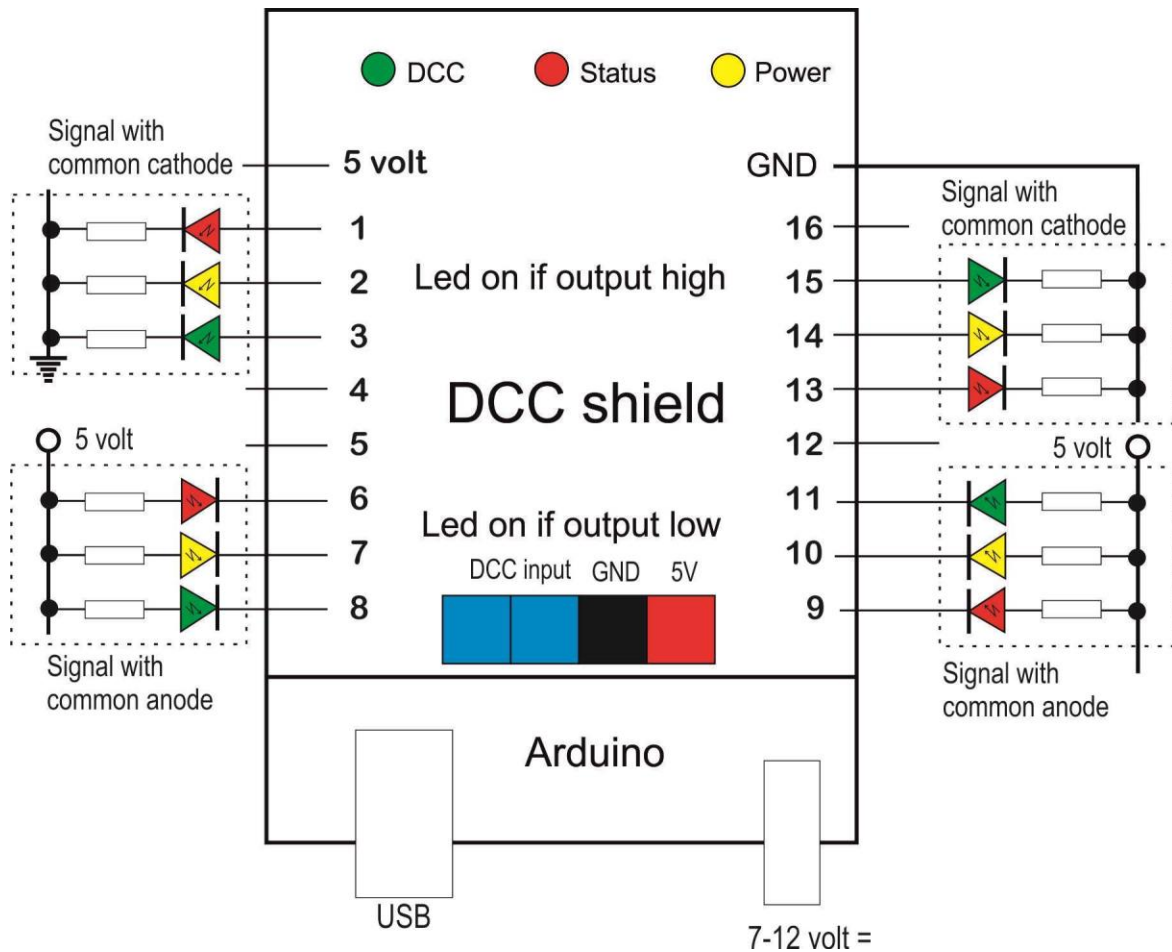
DCC Status Power

Signal with common cathode

5 volt

GND

Signal with common cathode

1

16

2

Led on if output high

15

3

14

4

DCC shield

13

5 volt

5

12

5 volt

6

11

Led on if output low

7

10

DCC input GND 5V

8

9

Signal with common anode

Signal with common anode

Arduino

USB

7-12 volt =